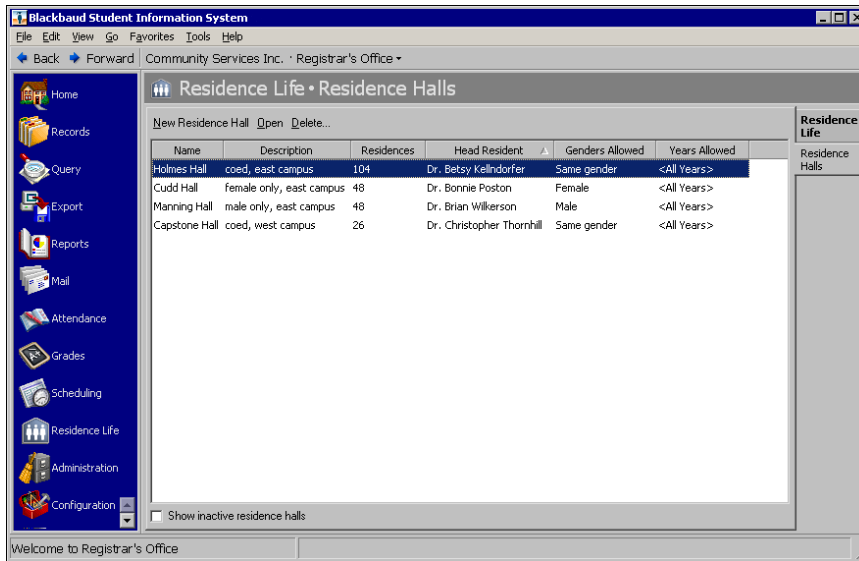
Blackbaud Student Information System

File Edit View Go Favorites Tools Help

Back Forward Community Services Inc. · Registrar's Office

Home
Records
Query
Export
Reports
Mail
Attendance
Grades
Scheduling
Residence Life
Administration
Configuration

Residence Life • Residence Halls

New Residence Hall Open Delete...

| Name | Description | Residences | Head Resident | Genders Allowed | Years Allowed |
|---|---|---|---|---|---|
| Holmes Hall | coed, east campus | 104 | Dr. Betsy Kellndorfer | Same gender | <All Years> |
| Cudd Hall | female only, east campus | 48 | Dr. Bonnie Poston | Female | <All Years> |
| Manning Hall | male only, east campus | 48 | Dr. Brian Wilkerson | Male | <All Years> |
| Capstone Hall | coed, west campus | 26 | Dr. Christopher Thornhill | Same gender | <All Years> |

Show inactive residence halls

Residence Life
Residence Halls

Welcome to Registrar's Office